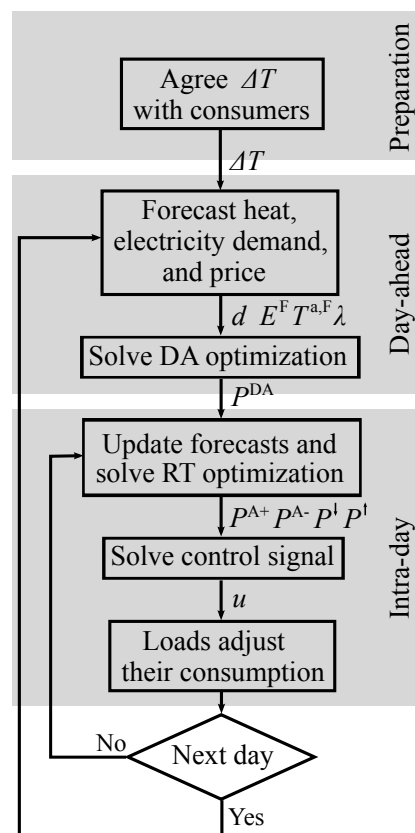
Preparation

Agree $\Delta T$ with consumers

$\Delta T$

Day-ahead

Forecast heat, electricity demand, and price

$d$ $E^{\mathrm{F}}$ $T^{\mathrm{a,F}}$ $\lambda$

Solve DA optimization

$P^{\mathrm{DA}}$

Intra-day

Update forecasts and solve RT optimization

$P^{\mathrm{A+}}$ $P^{\mathrm{A-}}$ $P^{\downarrow}$ $P^{\uparrow}$

Solve control signal

$u$

Loads adjust their consumption

No

Next day

Yes